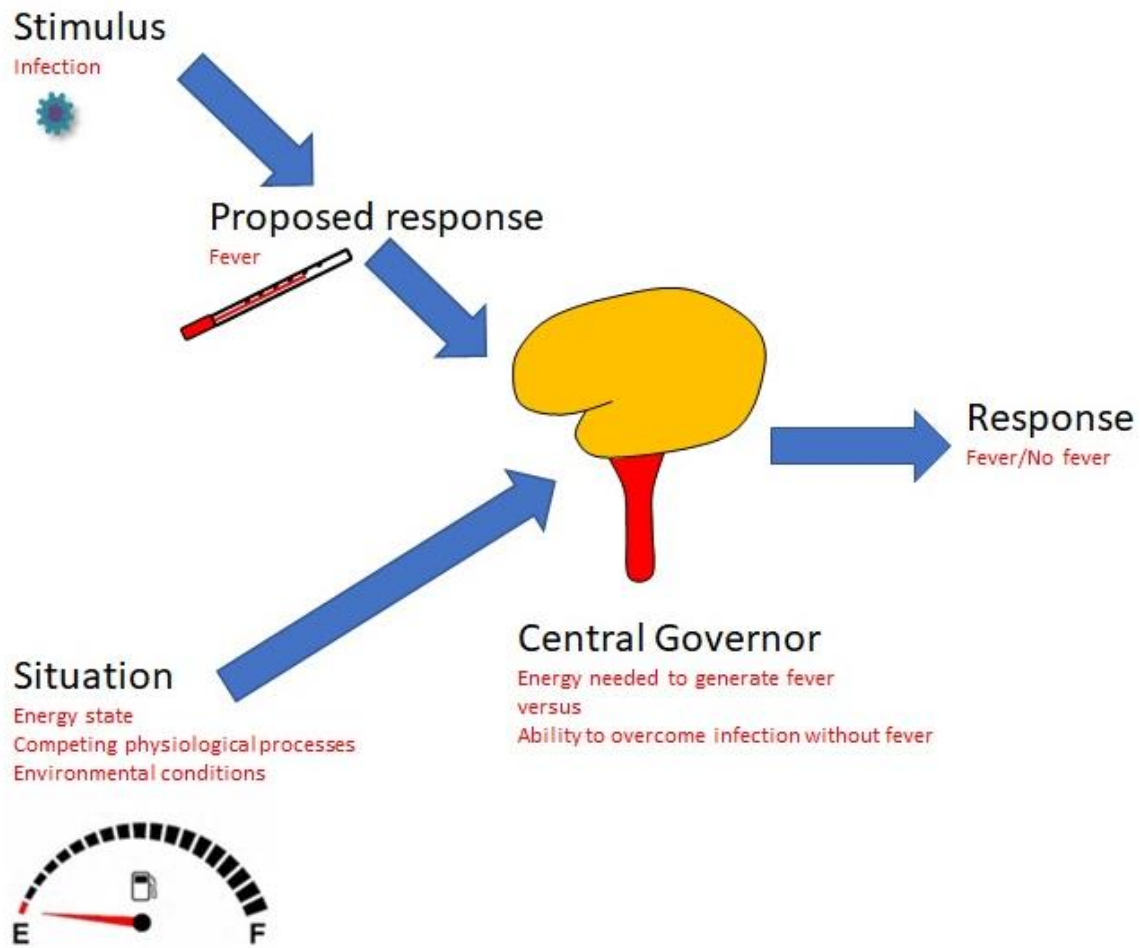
Stimulus
Infection

Proposed response
Fever

Response
Fever/No fever

Central Governor
Energy needed to generate fever
versus
Ability to overcome infection without fever

Situation
Energy state
Competing physiological processes
Environmental conditions

E
F